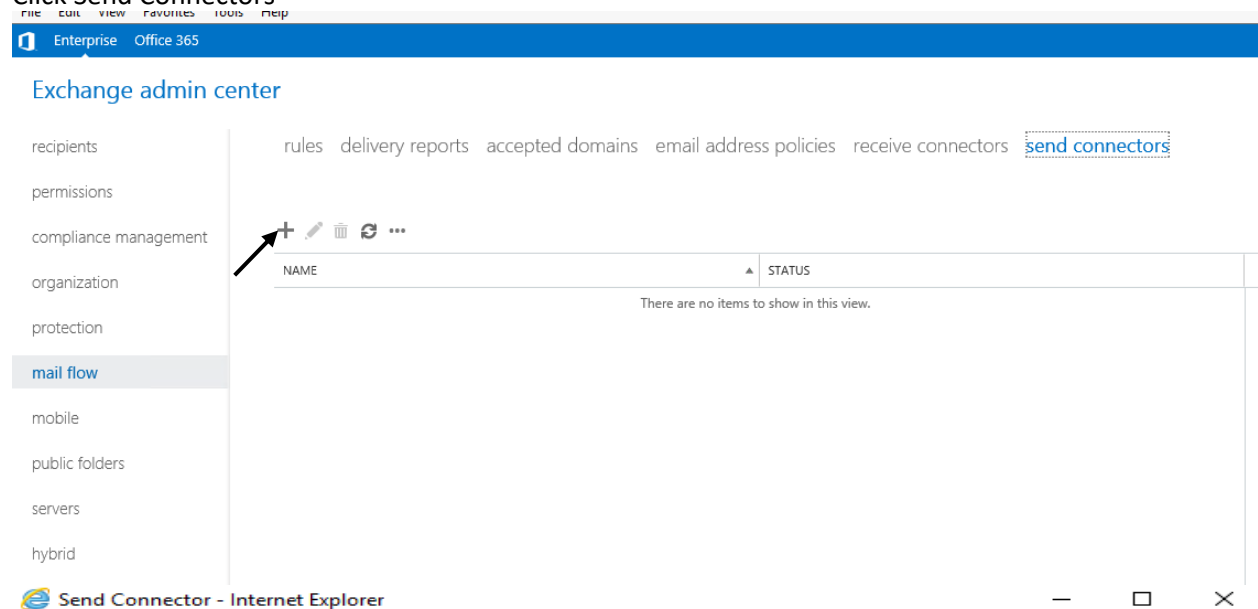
Click Send Connectors
File Edit View Favorites Tools Help

Enterprise Office 365

Exchange admin center

recipients
permissions
compliance management
organization
protection
mail flow
mobile
public folders
servers
hybrid

rules delivery reports accepted domains email address policies receive connectors send connectors

| NAME | STATUS |
|---|---|
| There are no items to show in this view. | |

Send Connector - Internet Explorer